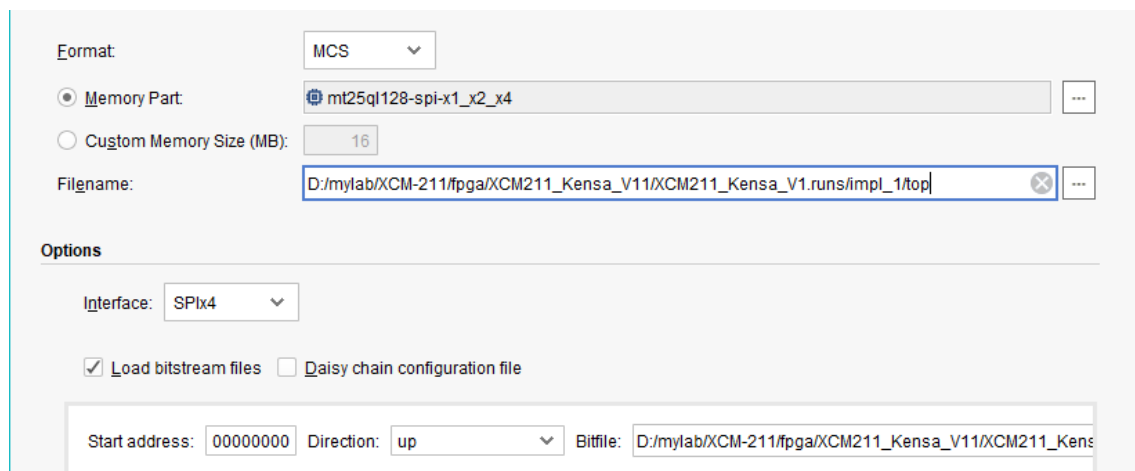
Format: MCS

Memory Part: mt25ql128-spi-x1_x2_x4 ...

Custom Memory Size (MB): 16

Filename: D:/mylab/XCM-211/fpga/XCM211_Kensa_V11/XCM211_Kensa_V1.runs/impl_1/top ...

Options

Interface: SPIx4

Load bitstream files Daisy chain configuration file

Start address: 00000000 Direction: up Bitfile: D:/mylab/XCM-211/fpga/XCM211_Kensa_V11/XCM211_Kens